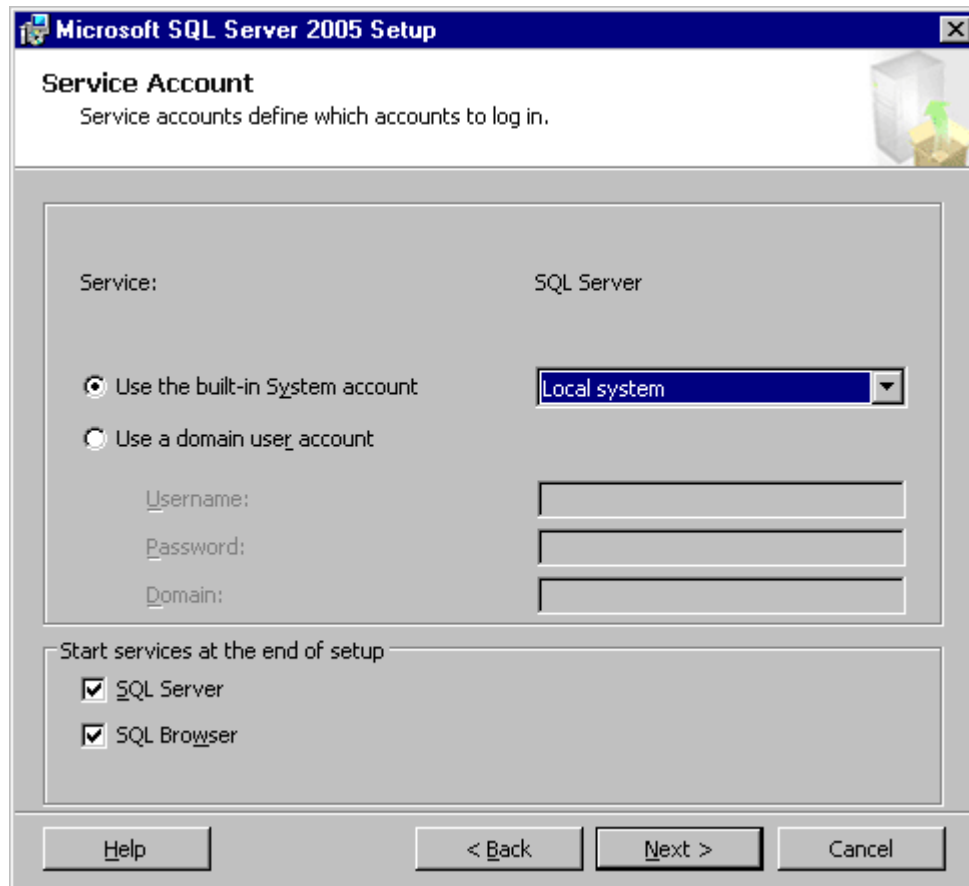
Microsoft SQL Server 2005 Setup

Service Account

Service accounts define which accounts to log in.

Service: SQL Server

Use the built-in System account

Local system

Use a domain user account

Username:

Password:

Domain:

Start services at the end of setup

SQL Server

SQL Browser

Help

< Back

Next >

Cancel